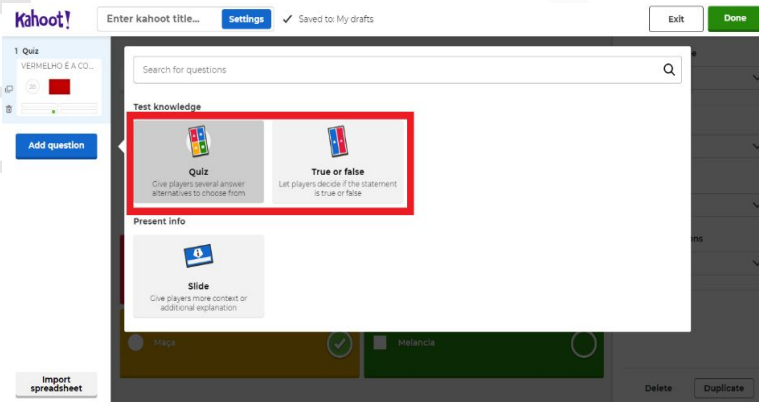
Kahoot!

Enter kahoot title...

Settings

Saved to: My drafts

Exit

Done

1 Quiz

VERMELHO É A CO...

20

Add question

Import spreadsheet

Search for questions

Test knowledge

Quiz

Give players several answer alternatives to choose from

True or false

Let players decide if the statement is true or false

Present info

Slide

Give players more context or additional explanation

Maça

Melancia

ons

Delete

Duplicate